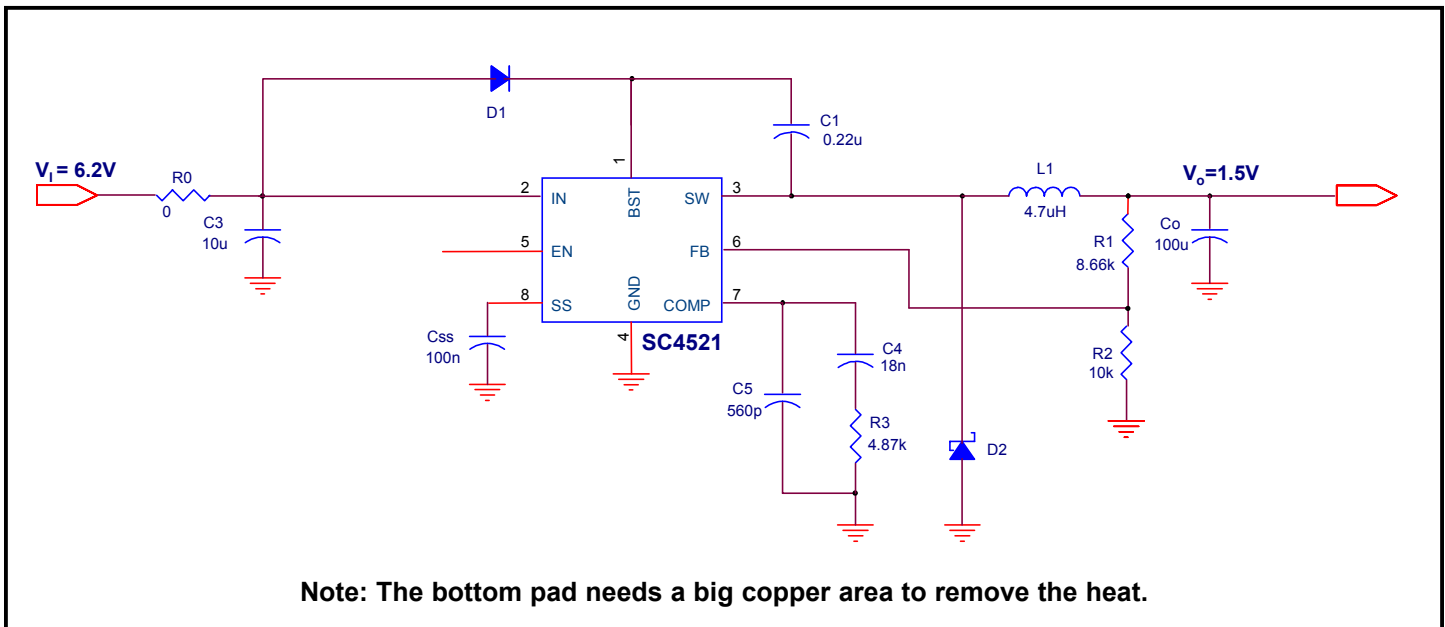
D1

C1
0.22u

$V_I$ = 6.2V

R0
0

C3
10u

1
2 IN
BST
SW 3
5 EN
FB 6
8 SS
GND
COMP 7
4
SC4521

Css
100n

C4
18n

C5
560p

R3
4.87k

D2

L1
4.7uH

$V_o$=1.5V

R1
8.66k

Co
100u

R2
10k

Note: The bottom pad needs a big copper area to remove the heat.